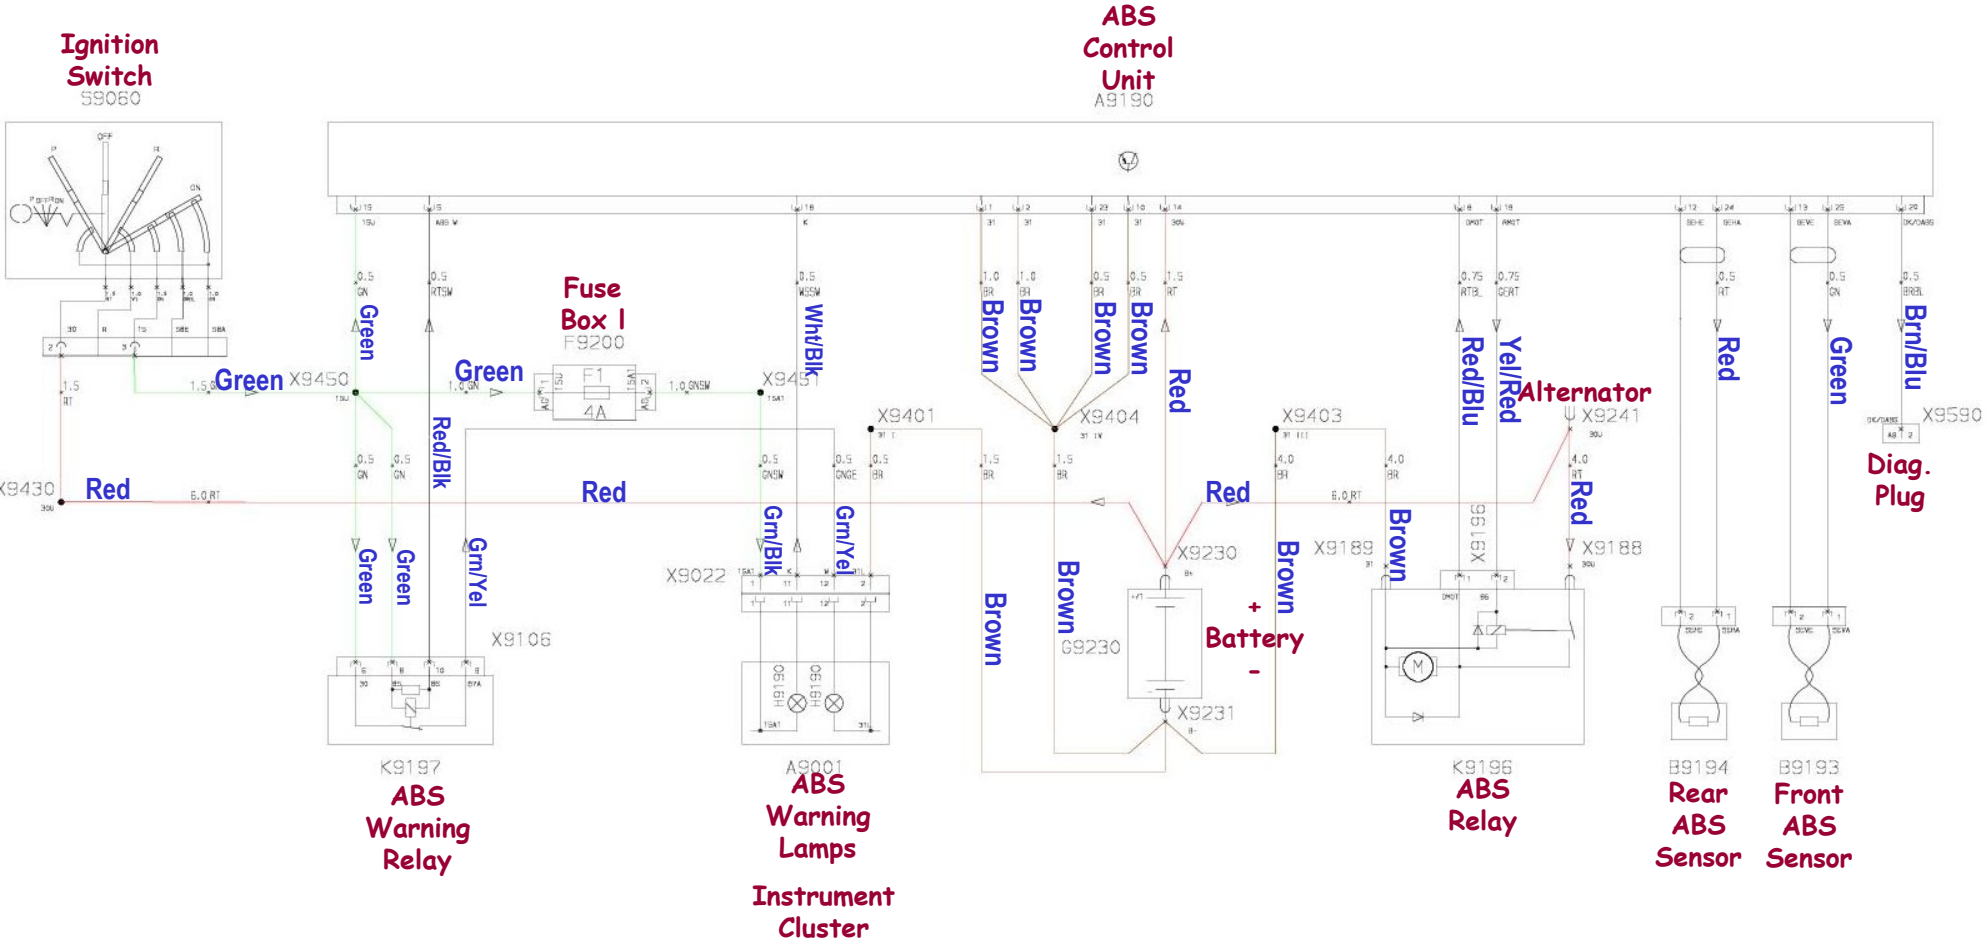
Ignition Switch
S9060

ABS Control Unit
A9190

Fuse Box I
F9200
F1
4A

Green
Green
Green
X9450
Green
X9451
Wht/Blk
Red/Blk
Brown
Brown
Brown
Brown
Red
X9404
X9401
X9403
Red/Blu
Yel/Red
Alternator
X9241
Red
Green
Brn/Blu
X9590
Diag. Plug

X9430
Red
Red
Red
Red
Green
Green
Grn/Yel
Grn/Blk
Grn/Yel
X9022
X9106
Brown
Brown
Brown
X9230
X9231
+
Battery
-
G9230
X9189
Brown
X9188

K9197
ABS Warning Relay

A9001
ABS Warning Lamps

Instrument Cluster

K9196
ABS Relay

B9194
Rear ABS Sensor

B9193
Front ABS Sensor